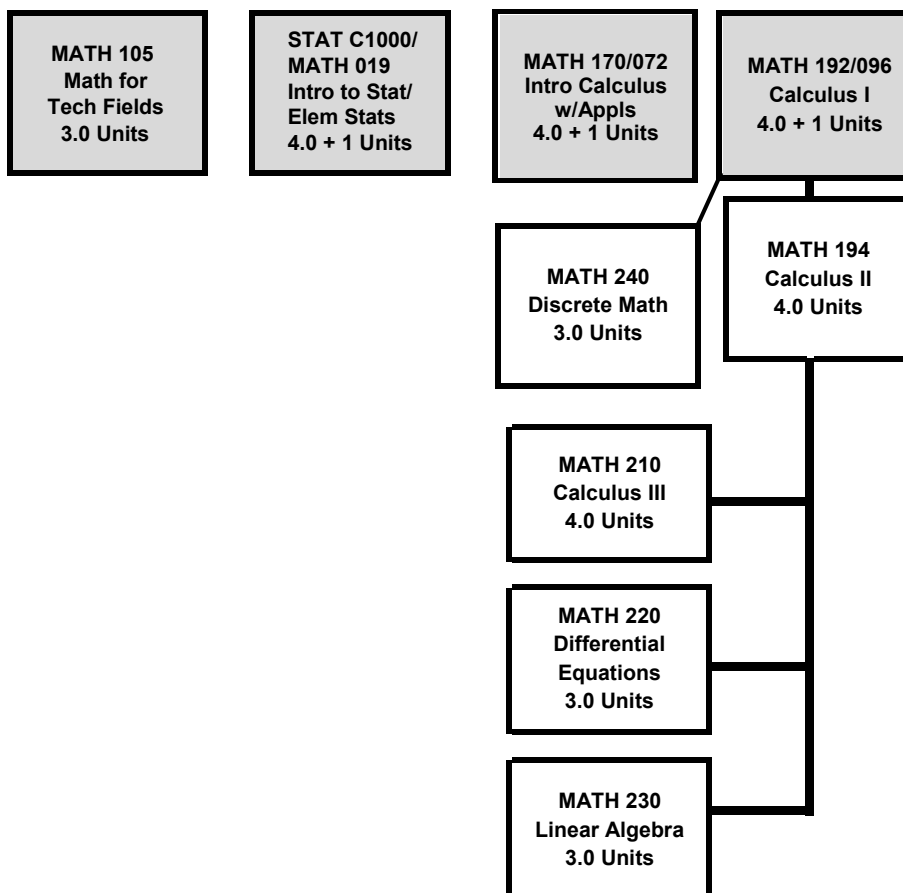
MATH 105
Math for
Tech Fields
3.0 Units

STAT C1000/
MATH 019
Intro to Stat/
Elem Stats
4.0 + 1 Units

MATH 170/072
Intro Calculus
w/Appls
4.0 + 1 Units

MATH 192/096
Calculus I
4.0 + 1 Units

MATH 240
Discrete Math
3.0 Units

MATH 194
Calculus II
4.0 Units

MATH 210
Calculus III
4.0 Units

MATH 220
Differential
Equations
3.0 Units

MATH 230
Linear Algebra
3.0 Units